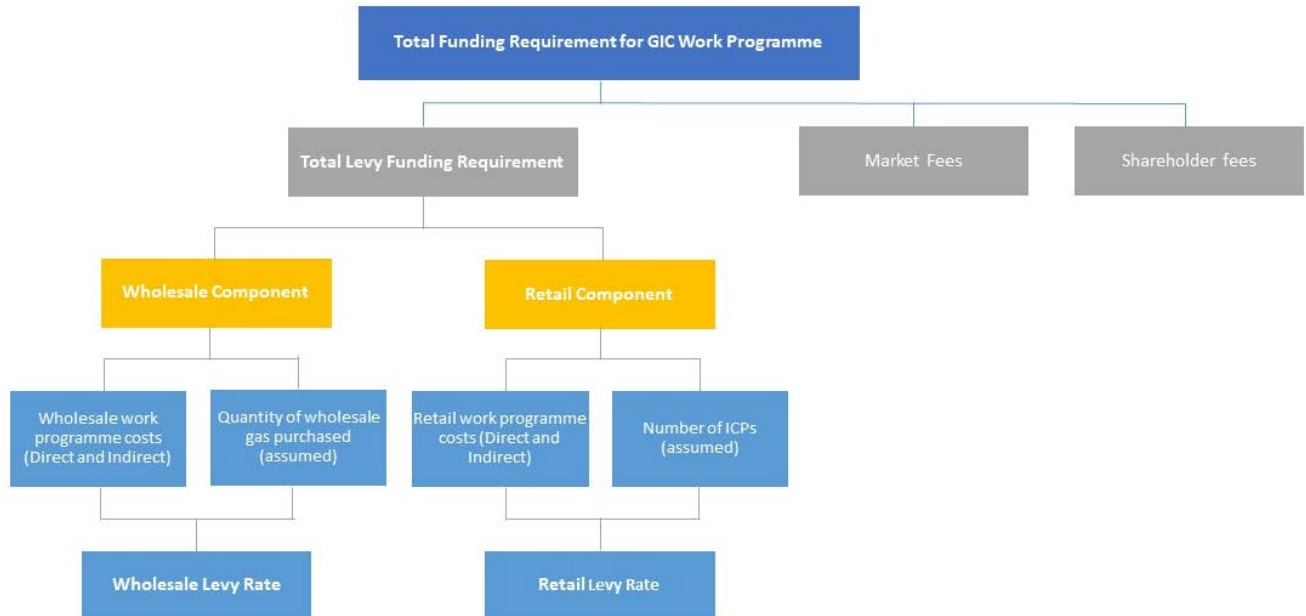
Total Funding Requirement for GIC Work Programme

Total Levy Funding Requirement

Market Fees

Shareholder fees

Wholesale Component

Retail Component

Wholesale work programme costs (Direct and Indirect)

Quantity of wholesale gas purchased (assumed)

Retail work programme costs (Direct and Indirect)

Number of ICPs (assumed)

Wholesale Levy Rate

Retail Levy Rate